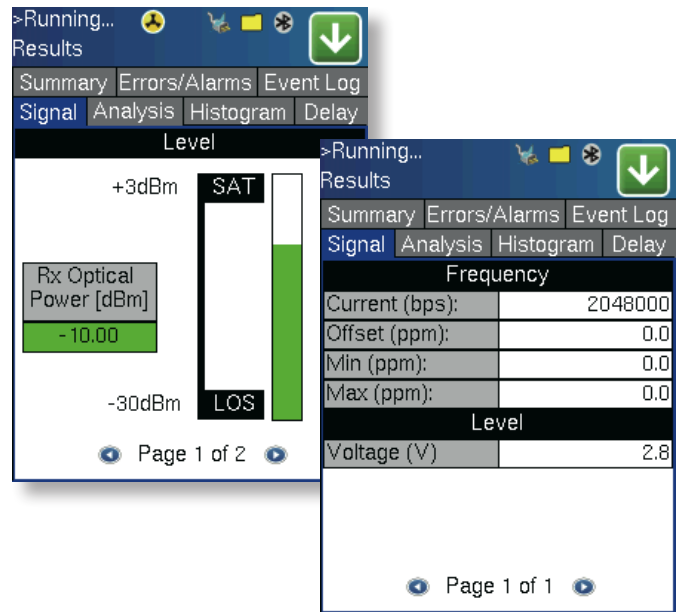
>Running...
Results

Summary Errors/Alarms Event Log
Signal Analysis Histogram Delay

Level

+3dBm SAT

Rx Optical Power [dBm]
-10.00

-30dBm LOS

Page 1 of 2

>Running...
Results

Summary Errors/Alarms Event Log
Signal Analysis Histogram Delay

| Frequency | |
|---|---|
| Current (bps): | 2048000 |
| Offset (ppm): | 0.0 |
| Min (ppm): | 0.0 |
| Max (ppm): | 0.0 |
| Level | |
| Voltage (V) | 2.8 |

Page 1 of 1